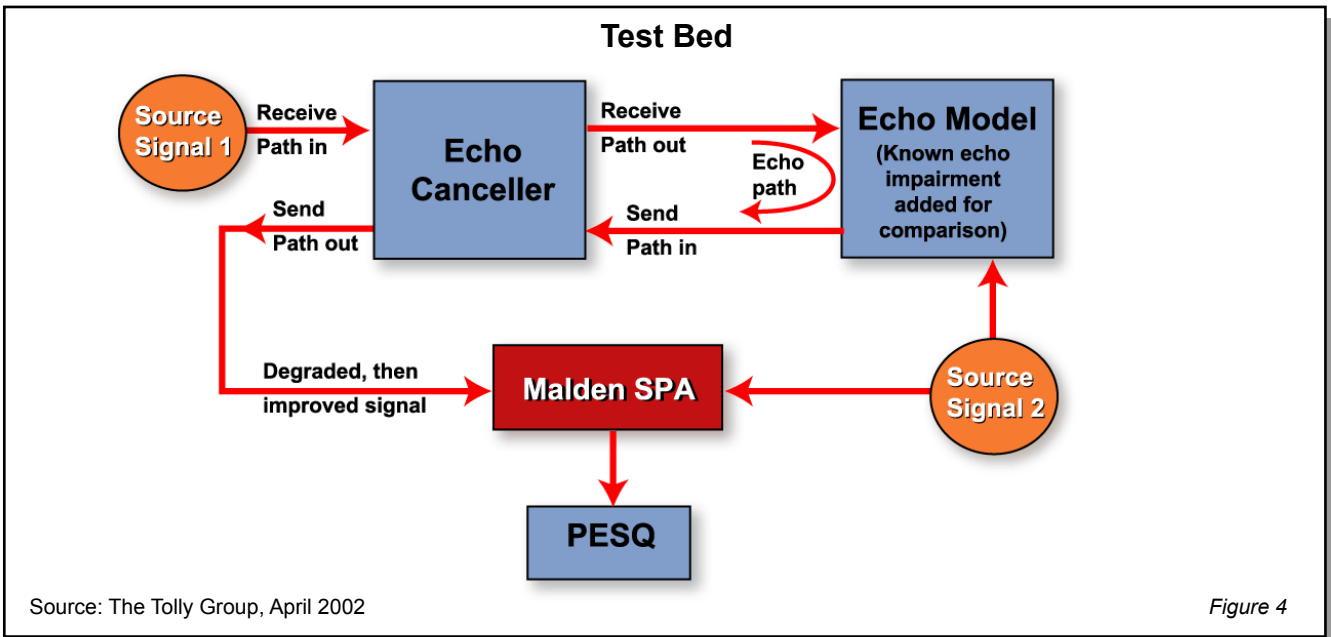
Test Bed

Source Signal 1

Receive Path in

Echo Canceller

Receive Path out

Echo Model (Known echo impairment added for comparison)

Echo path

Send Path in

Send Path out

Degraded, then improved signal

Malden SPA

Source Signal 2

PESQ

Source: The Tolly Group, April 2002

Figure 4